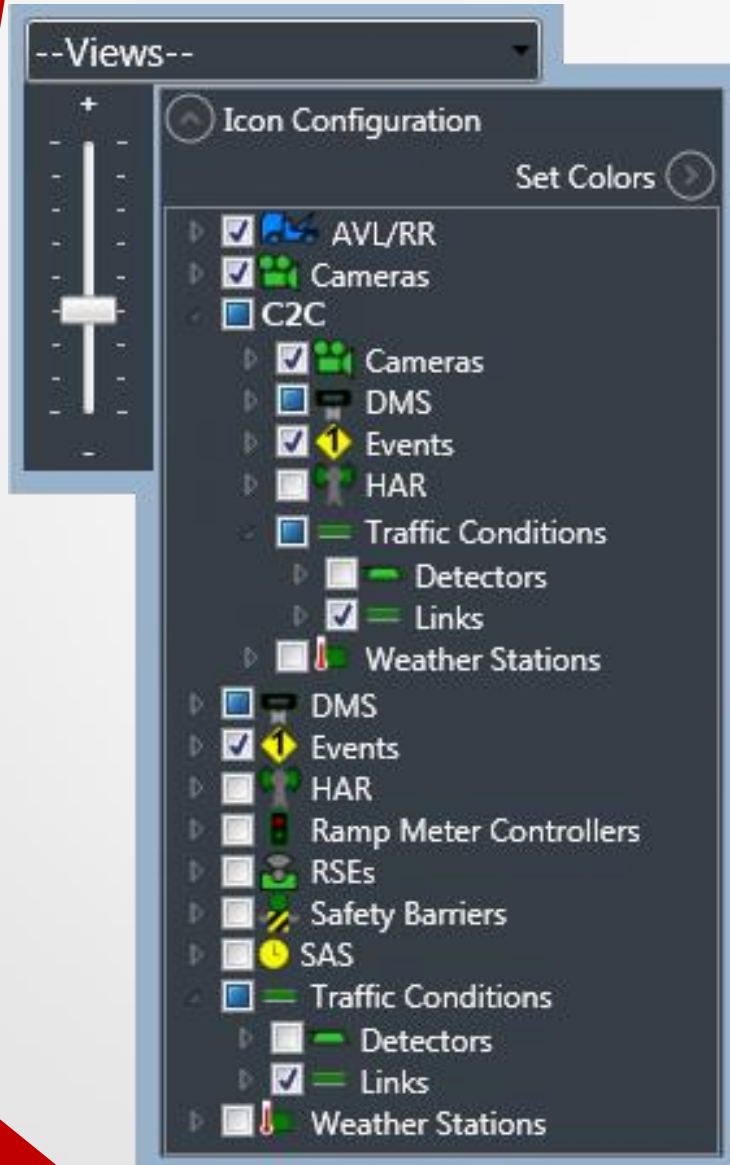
--Views--

+

-

Icon Configuration

Set Colors

AVL/RR
Cameras
C2C
Cameras
DMS
Events
HAR
Traffic Conditions
Detectors
Links
Weather Stations
DMS
Events
HAR
Ramp Meter Controllers
RSEs
Safety Barriers
SAS
Traffic Conditions
Detectors
Links
Weather Stations